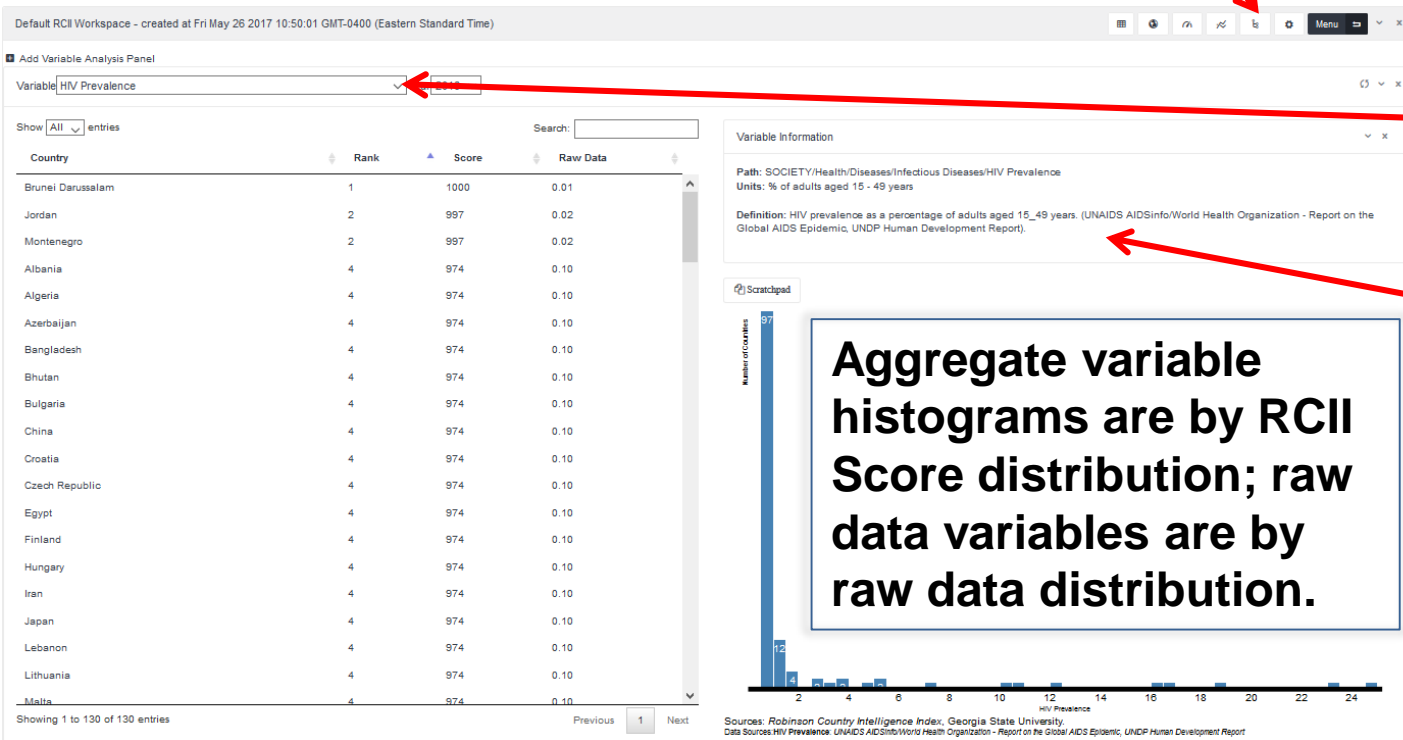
Default RCII Workspace - created at Fri May 26 2017 10:50:01 GMT-0400 (Eastern Standard Time)

Menu

Add Variable Analysis Panel

Variable HIV Prevalence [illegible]

Show All entries

Search:

| Country | Rank | Score | Raw Data |
|---|---|---|---|
| Brunei Darussalam | 1 | 1000 | 0.01 |
| Jordan | 2 | 997 | 0.02 |
| Montenegro | 2 | 997 | 0.02 |
| Albania | 4 | 974 | 0.10 |
| Algeria | 4 | 974 | 0.10 |
| Azerbaijan | 4 | 974 | 0.10 |
| Bangladesh | 4 | 974 | 0.10 |
| Bhutan | 4 | 974 | 0.10 |
| Bulgaria | 4 | 974 | 0.10 |
| China | 4 | 974 | 0.10 |
| Croatia | 4 | 974 | 0.10 |
| Czech Republic | 4 | 974 | 0.10 |
| Egypt | 4 | 974 | 0.10 |
| Finland | 4 | 974 | 0.10 |
| Hungary | 4 | 974 | 0.10 |
| Iran | 4 | 974 | 0.10 |
| Japan | 4 | 974 | 0.10 |
| Lebanon | 4 | 974 | 0.10 |
| Lithuania | 4 | 974 | 0.10 |
| Malta | 4 | 974 | 0.10 |

Showing 1 to 130 of 130 entries

Previous 1 Next

Variable Information

Path: SOCIETY/Health/Diseases/Infectious Diseases/HIV Prevalence
Units: % of adults aged 15 - 49 years

Definition: HIV prevalence as a percentage of adults aged 15_49 years. (UNAIDS AIDSinfo/World Health Organization - Report on the Global AIDS Epidemic, UNDP Human Development Report).

Scratchpad

Number of Countries

97

12

4

2 4 6 8 10 12 14 16 18 20 22 24

HIV Prevalence

Aggregate variable histograms are by RCII Score distribution; raw data variables are by raw data distribution.

Sources: Robinson Country Intelligence Index, Georgia State University.
Data Sources:HIV Prevalence: UNAIDS AIDSinfo/World Health Organization - Report on the Global AIDS Epidemic, UNDP Human Development Report